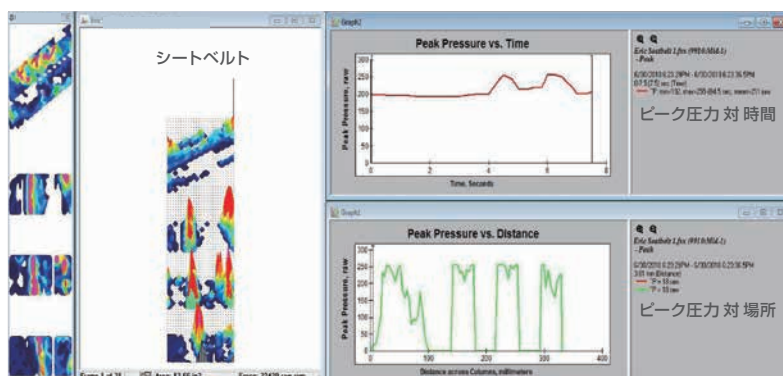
シートベルト

Graph2

Peak Pressure vs. Time

Peak Pressure, raw

300
250
200
150
100
50
0

0 2 4 6 8

Time, Seconds

Eric Seatbelt 1.fsx (9918/Mid.1)
- Peak

ピーク圧力 対 時間

Graph1

Peak Pressure vs. Distance

Peak Pressure, raw

300
250
200
150
100
50
0

0 100 200 300 400

Distance across Columns, millimeters

Eric Seatbelt 1.fsx (9918/Mid.1)
- Peak

ピーク圧力 対 場所